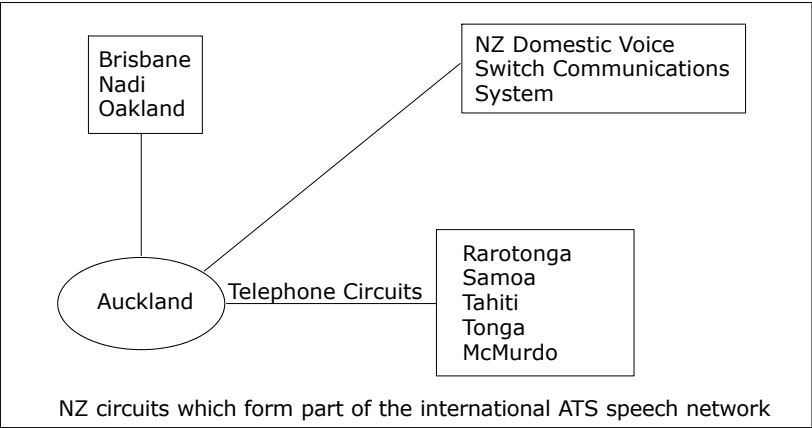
Brisbane
Nadi
Oakland

NZ Domestic Voice
Switch Communications
System

Auckland

Telephone Circuits

Rarotonga
Samoa
Tahiti
Tonga
McMurdo

NZ circuits which form part of the international ATS speech network